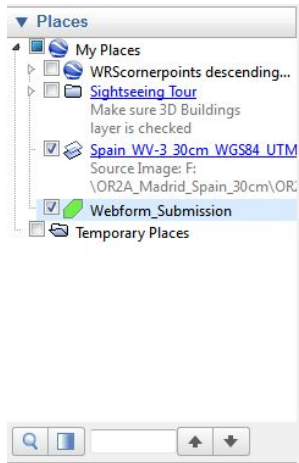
▼ Places

My Places
WRScornerpoints descending...
Sightseeing Tour
Make sure 3D Buildings layer is checked
Spain WV-3 30cm WGS84 UTM
Source Image: F: \OR2A_Madrid_Spain_30cm\OR2
Webform_Submission
Temporary Places